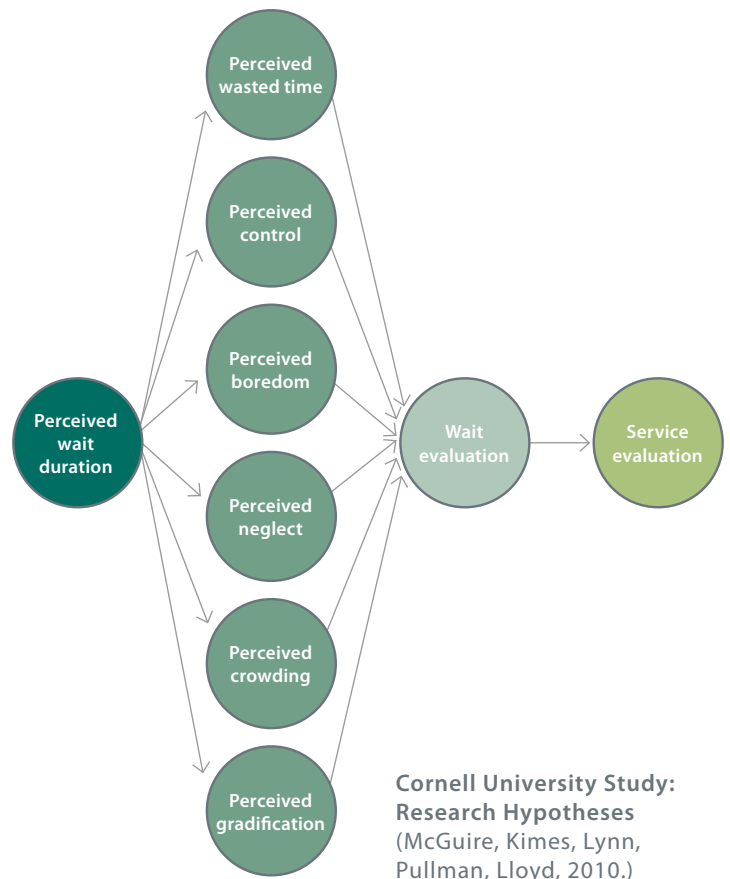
Perceived wasted time

Perceived control

Perceived boredom

Perceived wait duration

Wait evaluation

Service evaluation

Perceived neglect

Perceived crowding

Perceived gradification

Cornell University Study: Research Hypotheses
(McGuire, Kimes, Lynn, Pullman, Lloyd, 2010.)